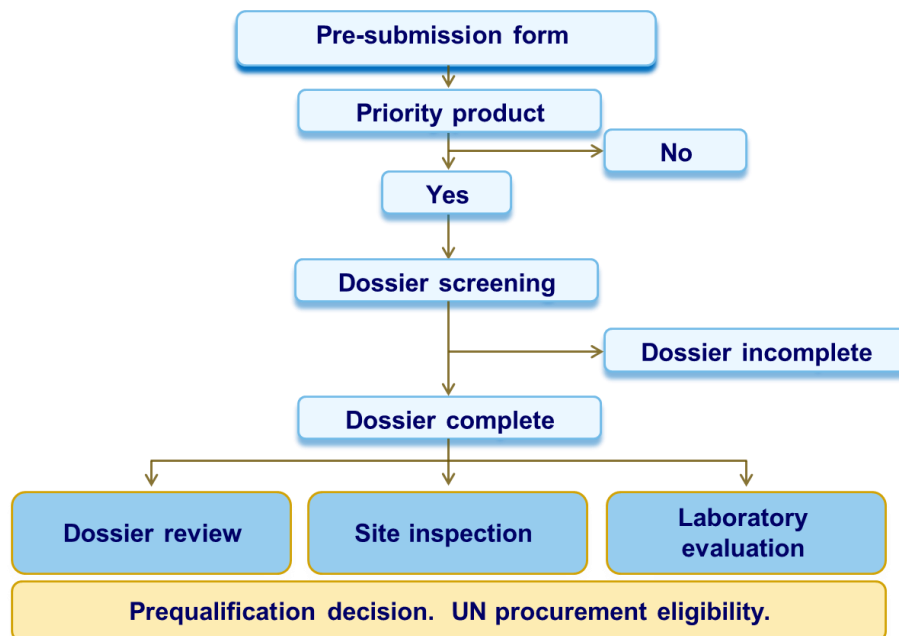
Pre-submission form

Priority product

No

Yes

Dossier screening

Dossier incomplete

Dossier complete

Dossier review

Site inspection

Laboratory evaluation

Prequalification decision. UN procurement eligibility.